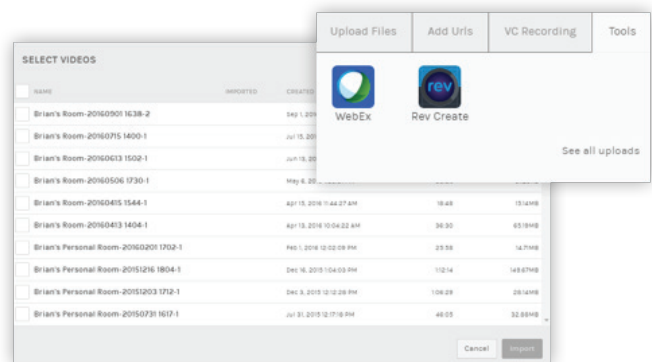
Upload Files | Add Urls | VC Recording | Tools

WebEx

Rev Create

See all uploads

SELECT VIDEOS

| NAME | IMPORTED | CREATED | | |
|---|---|---|---|---|
| Brian's Room-20160901 1638-2 | | Sep 1, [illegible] | | |
| Brian's Room-20160715 1400-1 | | Jul 15, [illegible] | | |
| Brian's Room-20160613 1502-1 | | Jun 13, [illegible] | | |
| Brian's Room-20160506 1730-1 | | May 6, 20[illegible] | | |
| Brian's Room-20160415 1544-1 | | Apr 15, 2016 11:44:27 AM | 18:49 | 13.14MB |
| Brian's Room-20160413 1404-1 | | Apr 13, 2016 10:04:22 AM | 36:30 | 63.18MB |
| Brian's Personal Room-20160201 1702-1 | | Feb 1, 2016 12:02:09 PM | 23:56 | 14.71MB |
| Brian's Personal Room-20151216 1804-1 | | Dec 16, 2015 1:04:03 PM | 1:12:14 | 149.67MB |
| Brian's Personal Room-20151203 1712-1 | | Dec 3, 2015 12:12:26 PM | 1:06:29 | 28.14MB |
| Brian's Personal Room-20150731 1617-1 | | Jul 31, 2015 12:17:18 PM | 46:03 | 32.88MB |

Cancel Import